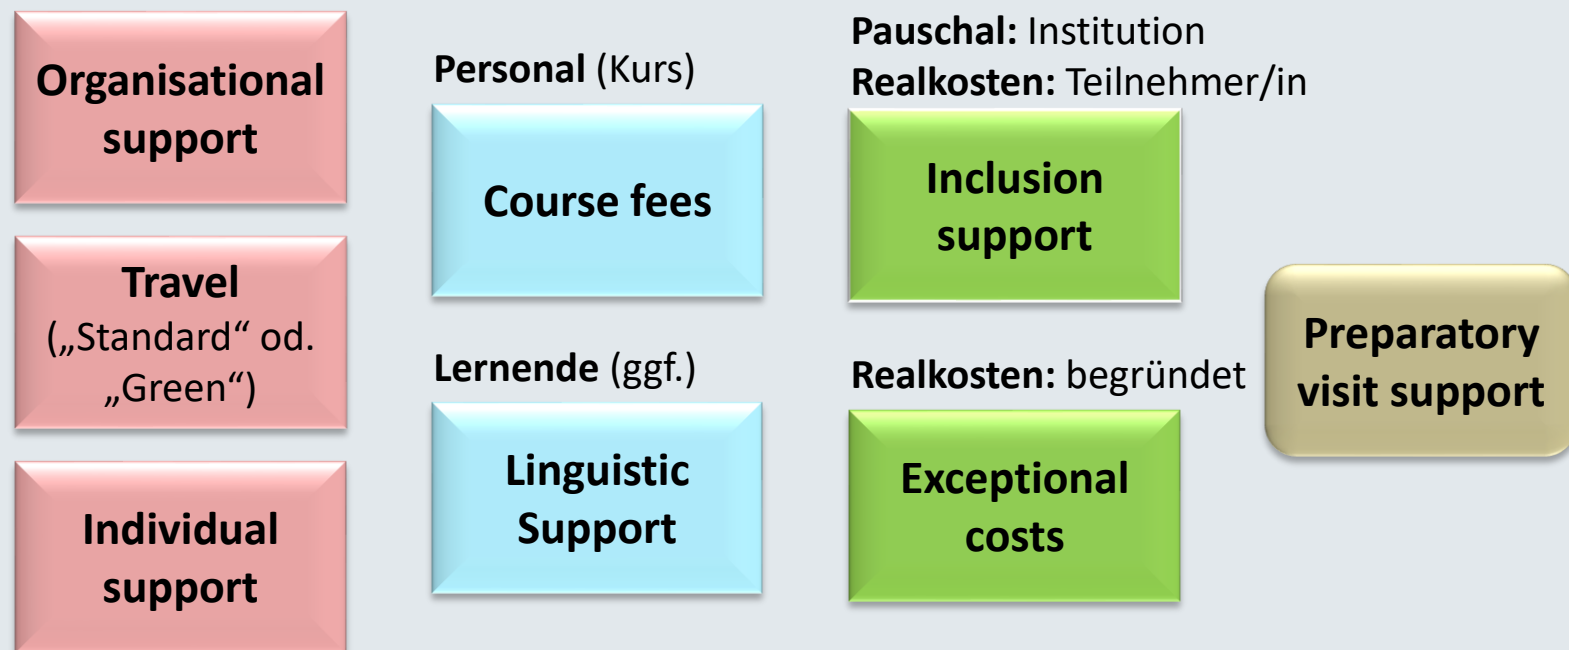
Organisational support

Travel („Standard“ od. „Green“)

Individual support

Personal (Kurs)

Course fees

Lernende (ggf.)

Linguistic Support

Pauschal: Institution
Realkosten: Teilnehmer/in

Inclusion support

Realkosten: begründet

Exceptional costs

Preparatory visit support